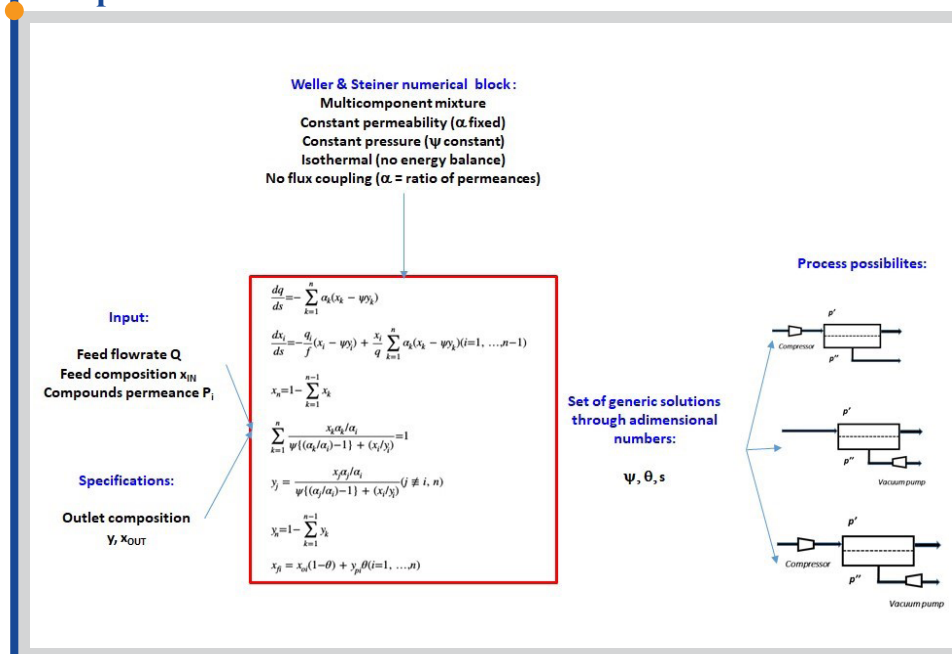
Weller & Steiner numerical block:
Multicomponent mixture
Constant permeability ($\alpha$ fixed)
Constant pressure ($\psi$ constant)
Isothermal (no energy balance)
No flux coupling ($\alpha$ = ratio of permeances)

Input:

Feed flowrate Q
Feed composition $x_{IN}$
Compounds permeance $P_i$

Specifications:

Outlet composition
y, $x_{OUT}$

$\frac{dq}{ds}=-\sum_{k=1}^{n}\alpha_k(x_k-\psi y_k)$

$\frac{dx_i}{ds}=-\frac{q_i}{f}(x_i-\psi y_i)+\frac{x_i}{q}\sum_{k=1}^{n}\alpha_k(x_k-\psi y_k)(i=1,\ldots,n-1)$

$x_n=1-\sum_{k=1}^{n-1}x_k$

$\sum_{k=1}^{n}\frac{x_k\alpha_k/\alpha_i}{\psi\{(\alpha_k/\alpha_i)-1\}+(x_i/y_i)}=1$

$y_j=\frac{x_j\alpha_j/\alpha_i}{\psi\{(\alpha_j/\alpha_i)-1\}+(x_i/y_i)}(j\neq i,n)$

$y_n=1-\sum_{k=1}^{n-1}y_k$

$x_{fi}=x_{oi}(1-\theta)+y_{pi}\theta(i=1,\ldots,n)$

Set of generic solutions through adimensional numbers:

$\psi, \theta, s$

Process possibilites:

p'
Compressor
p''

p'
p''
Vacuum pump

p'
Compressor
p''
Vacuum pump